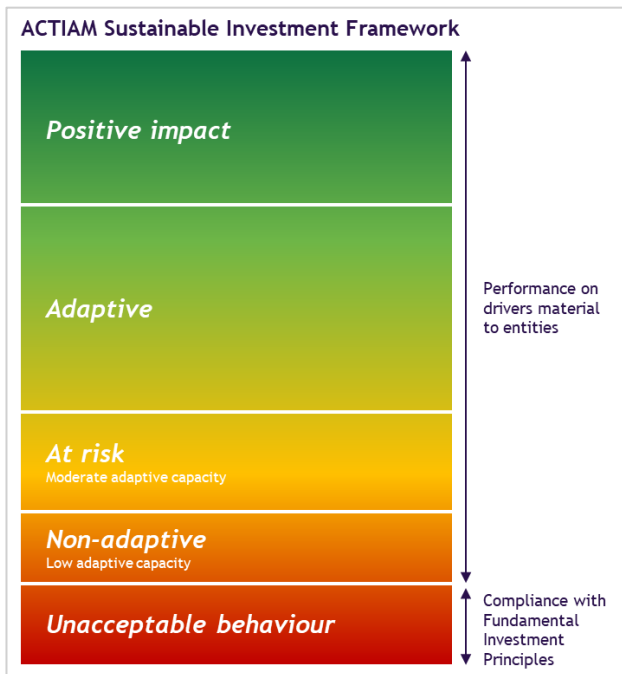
ACTIAM Sustainable Investment Framework

Positive impact

Adaptive

At risk
Moderate adaptive capacity

Non-adaptive
Low adaptive capacity

Unacceptable behaviour

Performance on drivers material to entities

Compliance with Fundamental Investment Principles